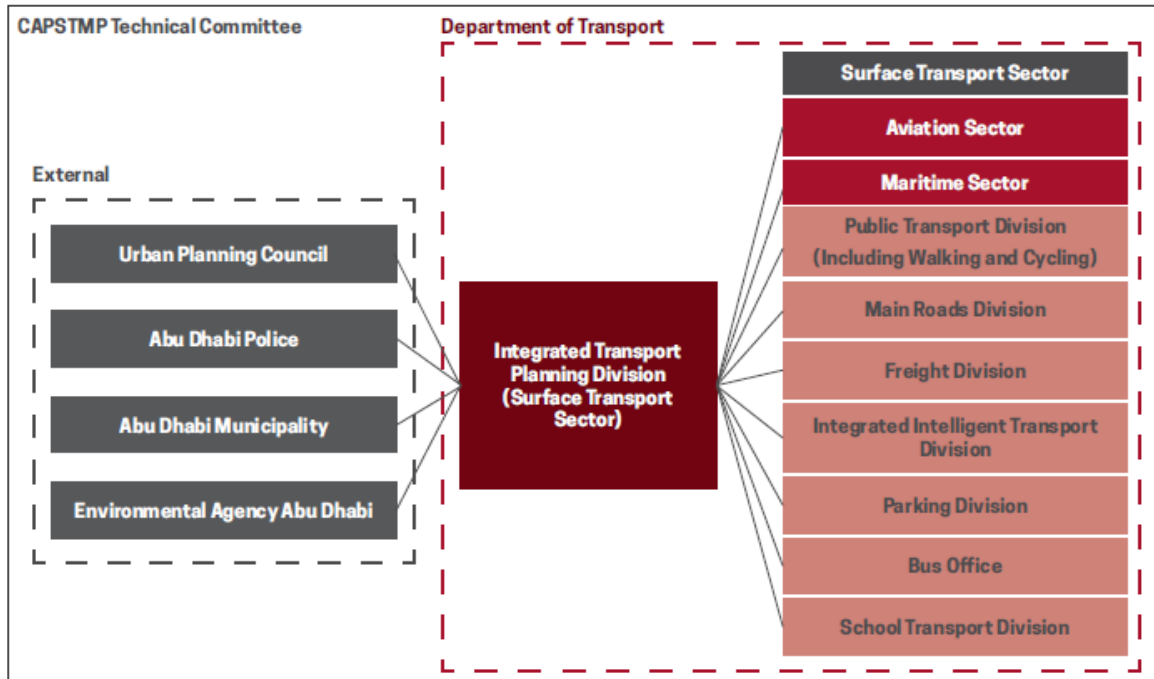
CAPSTMP Technical Committee

Department of Transport

External

Urban Planning Council

Abu Dhabi Police

Abu Dhabi Municipality

Environmental Agency Abu Dhabi

Integrated Transport Planning Division (Surface Transport Sector)

Surface Transport Sector

Aviation Sector

Maritime Sector

Public Transport Division (Including Walking and Cycling)

Main Roads Division

Freight Division

Integrated Intelligent Transport Division

Parking Division

Bus Office

School Transport Division